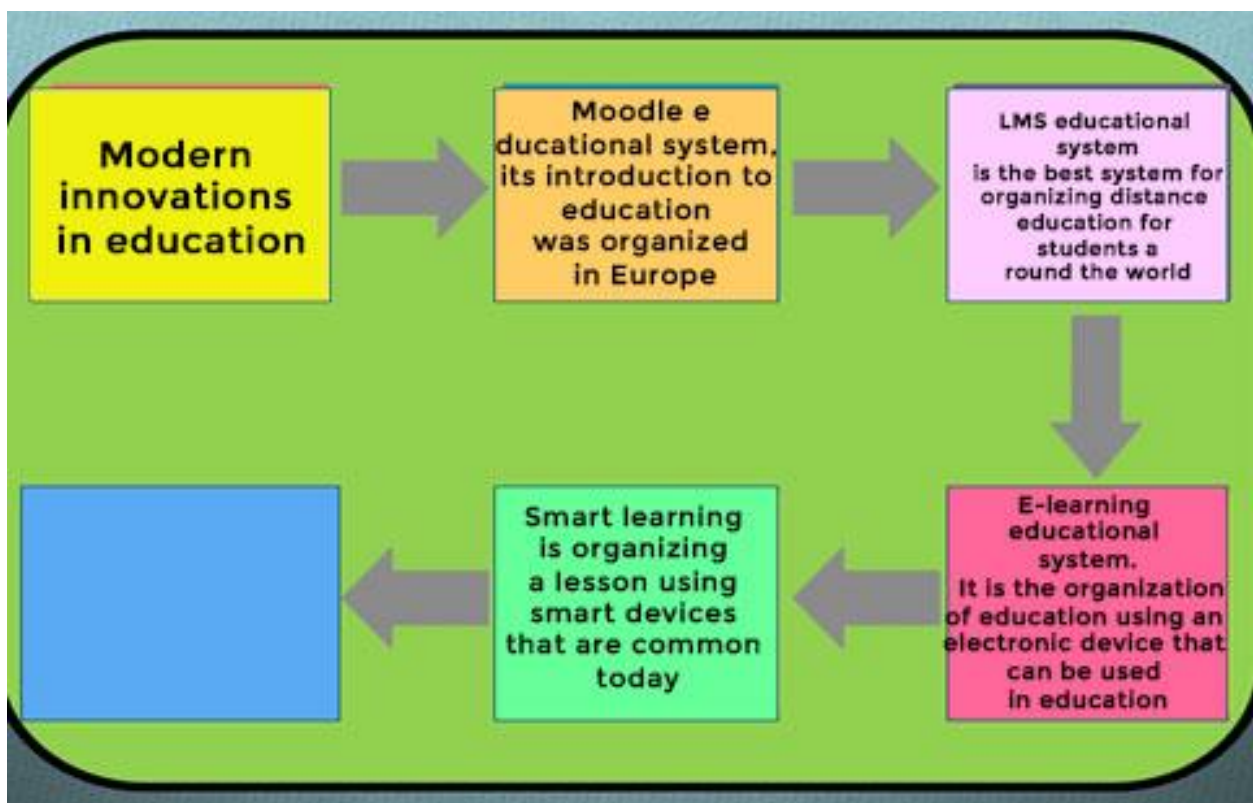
Modern innovations in education

Moodle e ducational system, its introduction to education was organized in Europe

LMS educational system is the best system for organizing distance education for students a round the world

E-learning educational system. It is the organization of education using an electronic device that can be used in education

Smart learning is organizing a lesson using smart devices that are common today